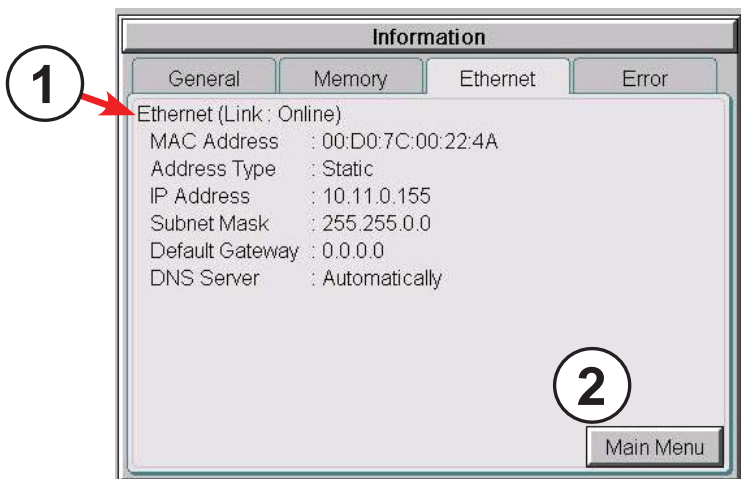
Information

General | Memory | Ethernet | Error

1

Ethernet (Link : Online)
MAC Address : 00:D0:7C:00:22:4A
Address Type : Static
IP Address : 10.11.0.155
Subnet Mask : 255.255.0.0
Default Gateway : 0.0.0.0
DNS Server : Automatically

2

Main Menu